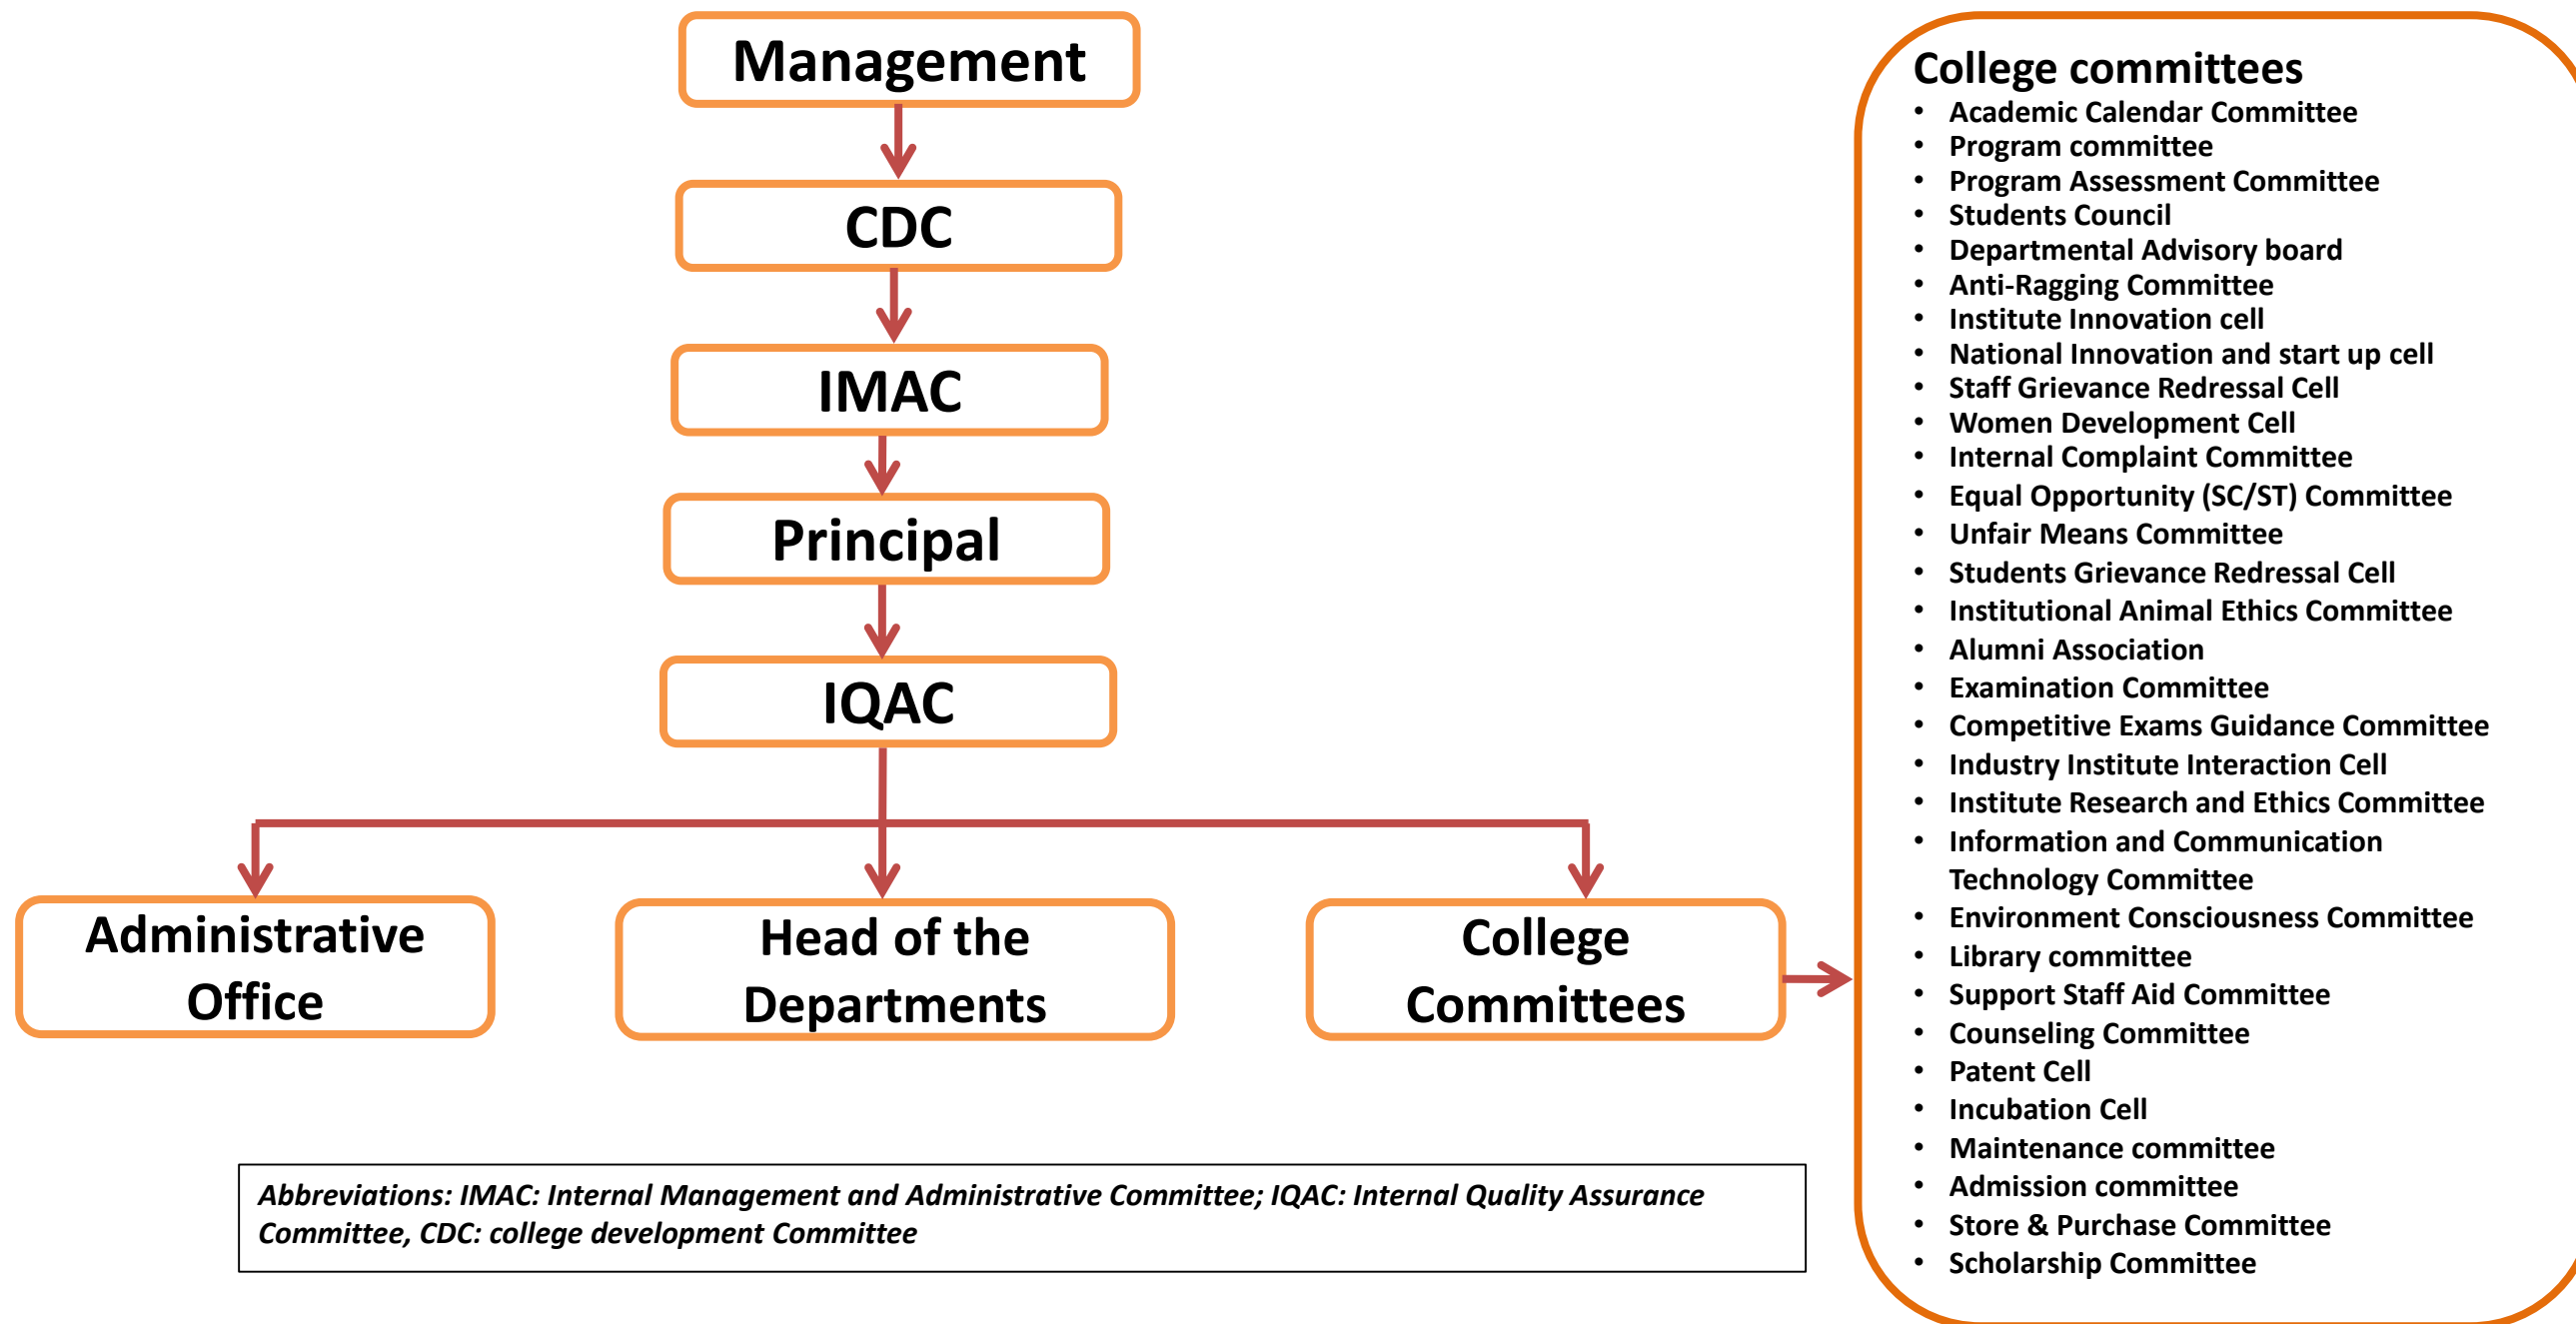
Management

CDC

IMAC

Principal

IQAC

Administrative Office

Head of the Departments

College Committees

College committees
- Academic Calendar Committee
- Program committee
- Program Assessment Committee
- Students Council
- Departmental Advisory board
- Anti-Ragging Committee
- Institute Innovation cell
- National Innovation and start up cell
- Staff Grievance Redressal Cell
- Women Development Cell
- Internal Complaint Committee
- Equal Opportunity (SC/ST) Committee
- Unfair Means Committee
- Students Grievance Redressal Cell
- Institutional Animal Ethics Committee
- Alumni Association
- Examination Committee
- Competitive Exams Guidance Committee
- Industry Institute Interaction Cell
- Institute Research and Ethics Committee
- Information and Communication Technology Committee
- Environment Consciousness Committee
- Library committee
- Support Staff Aid Committee
- Counseling Committee
- Patent Cell
- Incubation Cell
- Maintenance committee
- Admission committee
- Store & Purchase Committee
- Scholarship Committee

Abbreviations: IMAC: Internal Management and Administrative Committee; IQAC: Internal Quality Assurance Committee, CDC: college development Committee